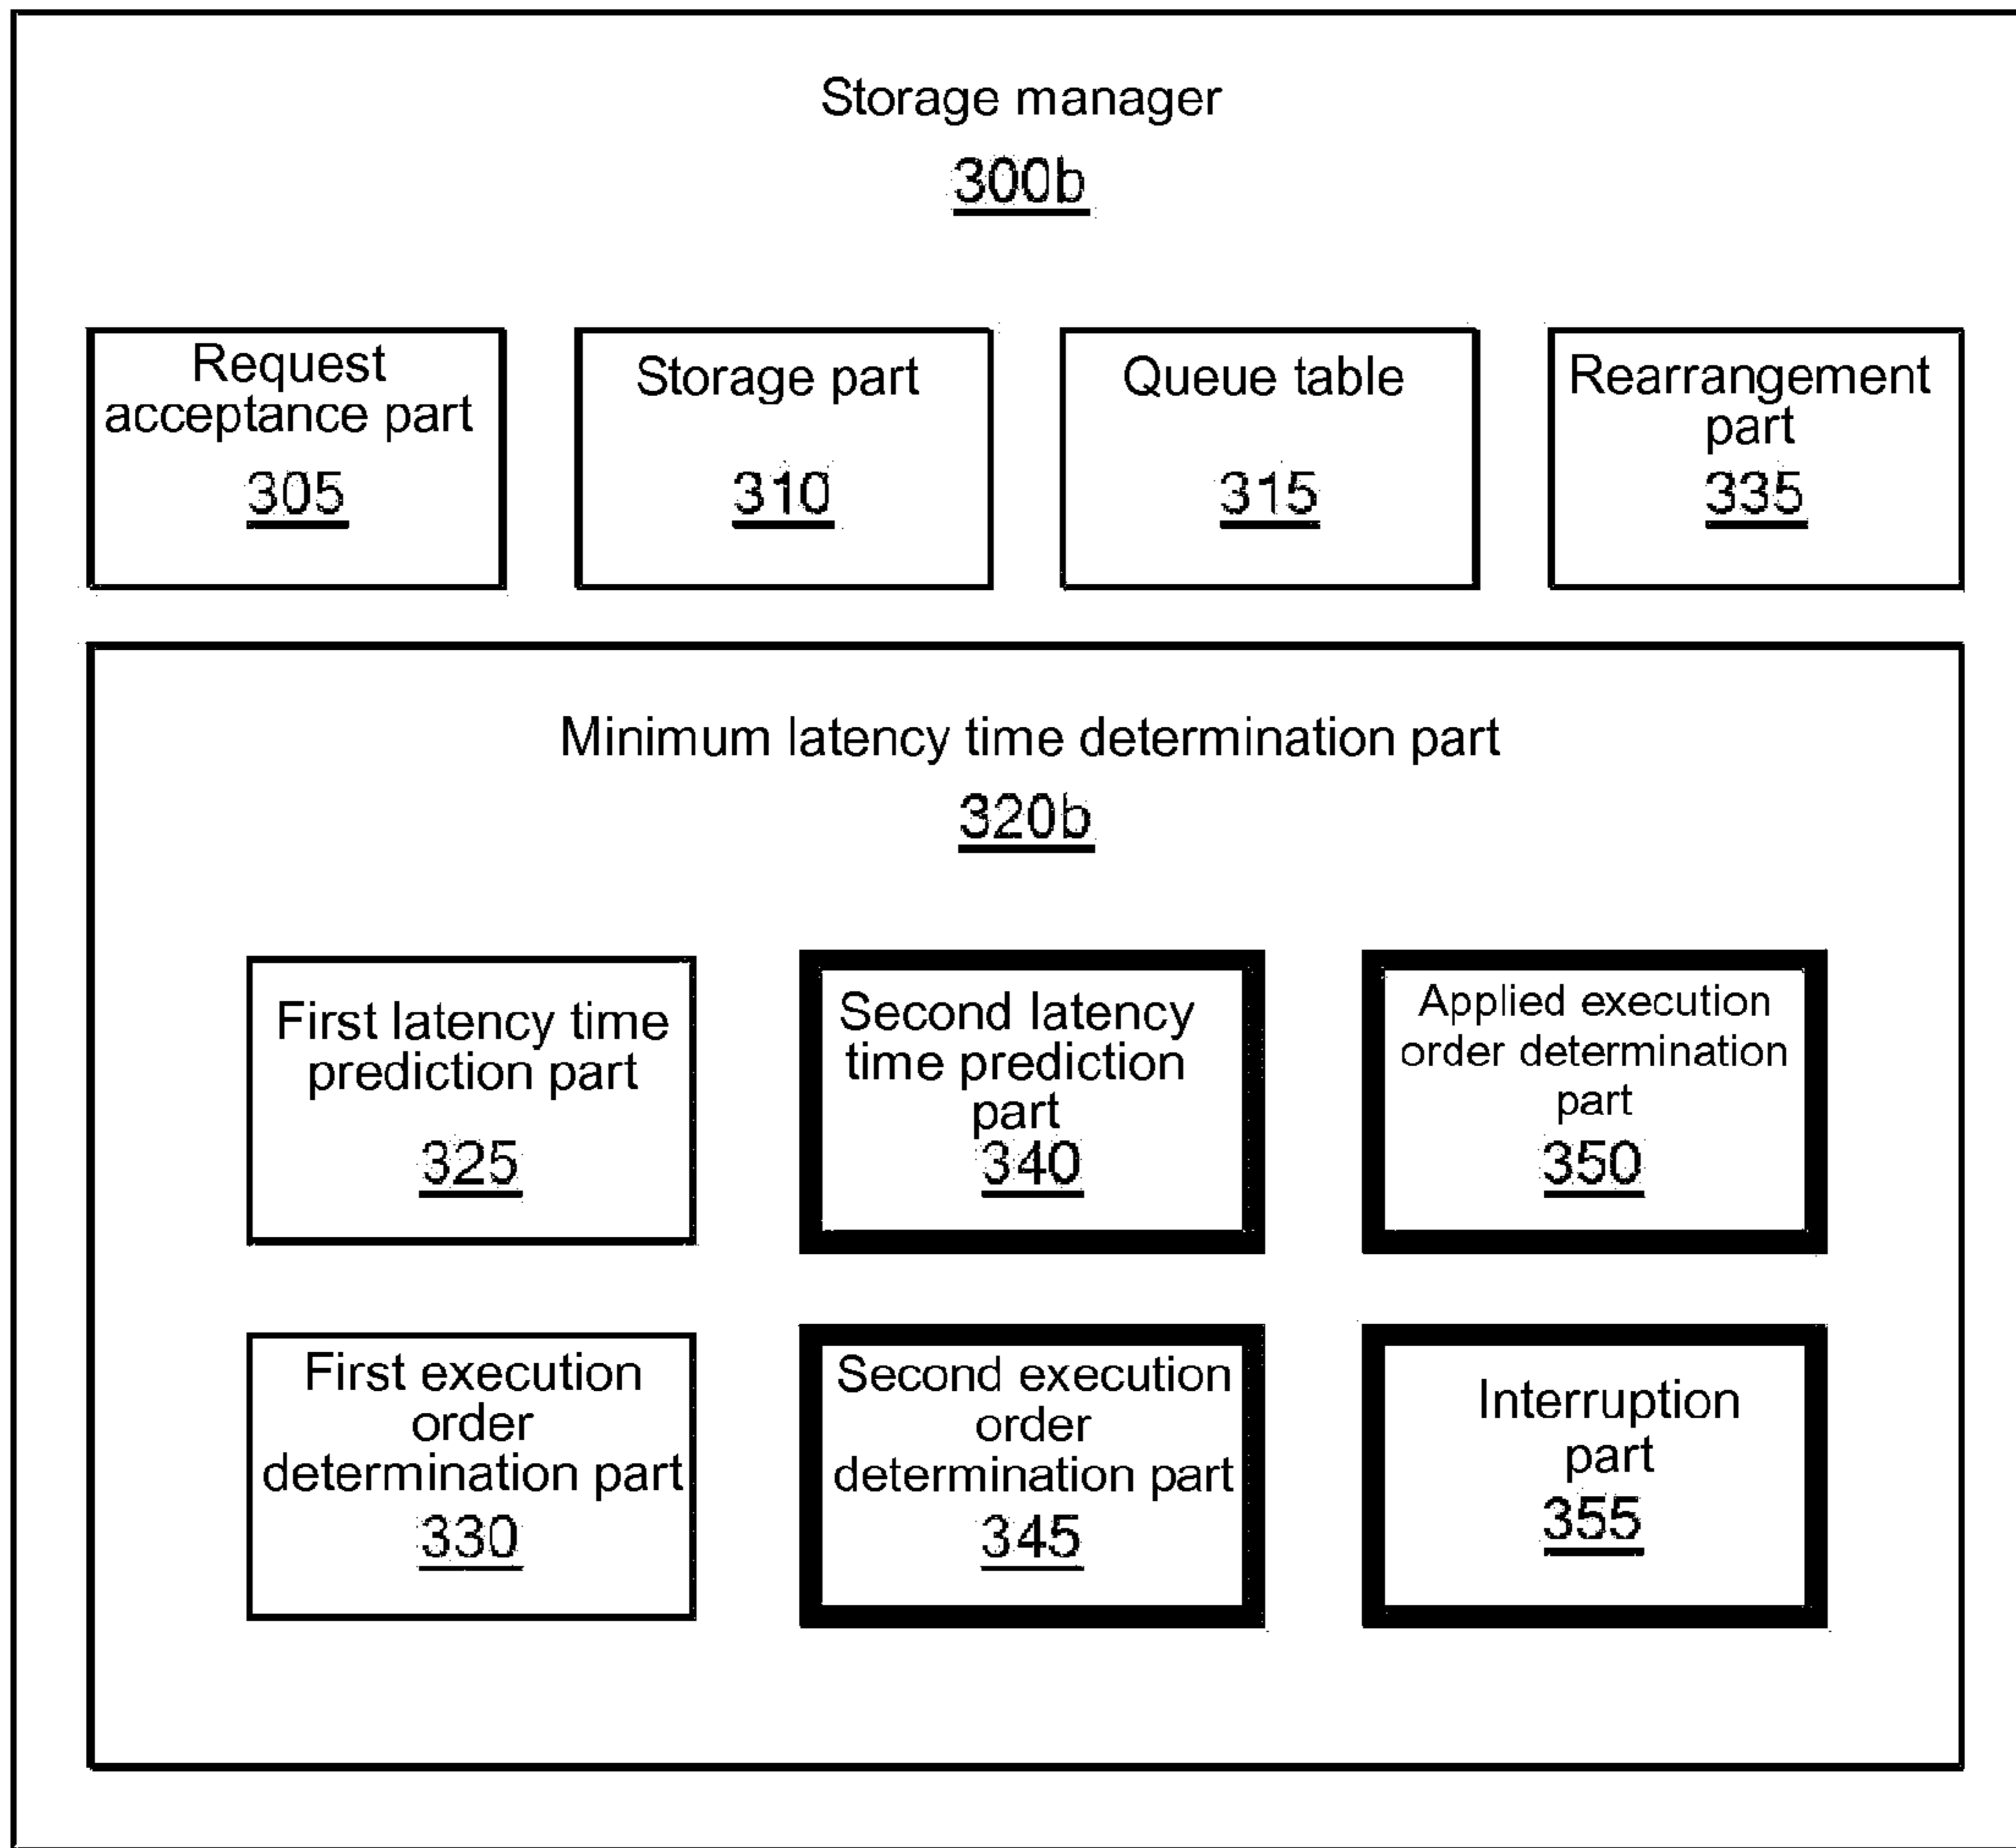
Storage manager
300b

Request acceptance part
305

Storage part
310

Queue table
315

Rearrangement part
335

Minimum latency time determination part
320b

First latency time prediction part
325

Second latency time prediction part
340

Applied execution order determination part
350

First execution order determination part
330

Second execution order determination part
345

Interruption part
355